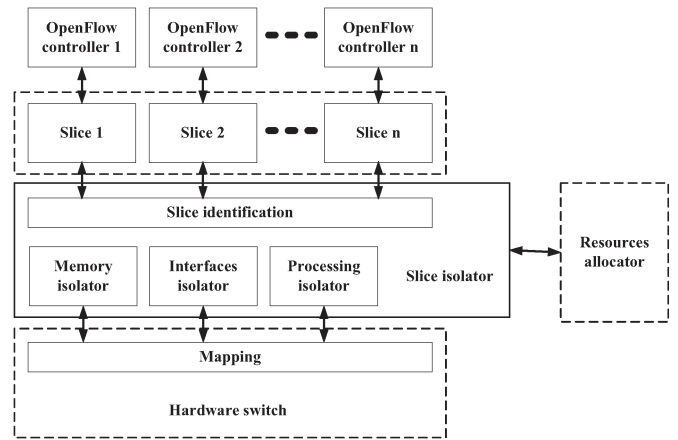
OpenFlow controller 1

OpenFlow controller 2

OpenFlow controller n

Slice 1

Slice 2

Slice n

Slice identification

Memory isolator

Interfaces isolator

Processing isolator

Slice isolator

Resources allocator

Mapping

Hardware switch